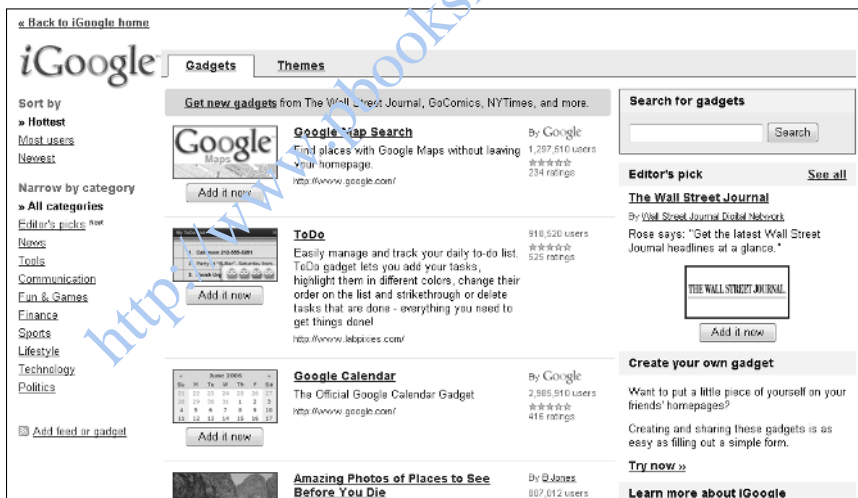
« Back to iGoogle home

iGoogle

Gadgets | Themes

Sort by
» Hottest
Most users
Newest

Narrow by category
» All categories
Editor's picks New
News
Tools
Communication
Fun & Games
Finance
Sports
Lifestyle
Technology
Politics

Add feed or gadget

Get new gadgets from The Wall Street Journal, GoComics, NYTimes, and more.

Google Maps
Add it now
Google Map Search
Find places with Google Maps without leaving your homepage.
http://www.google.com/
By Google
1,287,510 users
234 ratings

Add it now
ToDo
Easily manage and track your daily to-do list. ToDo gadget lets you add your tasks, highlight them in different colors, change their order on the list and strikethrough or delete tasks that are done - everything you need to get things done!
http://www.labpixies.com/
918,520 users
525 ratings

June 2008
S M T W T F S
Add it now
Google Calendar
The Official Google Calendar Gadget
http://www.google.com/
By Google
2,985,910 users
416 ratings

Amazing Photos of Places to See Before You Die
By BJanes
807,012 users

Search for gadgets
Search

Editor's pick See all
The Wall Street Journal
By Wall Street Journal Digital Network
Rose says: "Get the latest Wall Street Journal headlines at a glance."
THE WALL STREET JOURNAL.
Add it now

Create your own gadget
Want to put a little piece of yourself on your friends' homepages?
Creating and sharing these gadgets is as easy as filling out a simple form.
Try now »

Learn more about iGoogle

http://www.pbooks.